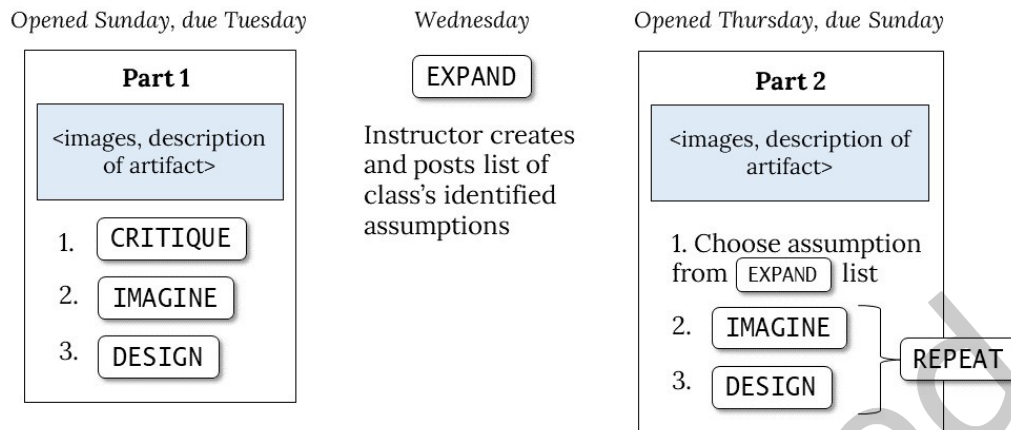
Opened Sunday, due Tuesday

Part 1

<images, description of artifact>

1. CRITIQUE

2. IMAGINE

3. DESIGN

Wednesday

EXPAND

Instructor creates and posts list of class's identified assumptions

Opened Thursday, due Sunday

Part 2

<images, description of artifact>

1. Choose assumption from EXPAND list

2. IMAGINE

3. DESIGN

REPEAT